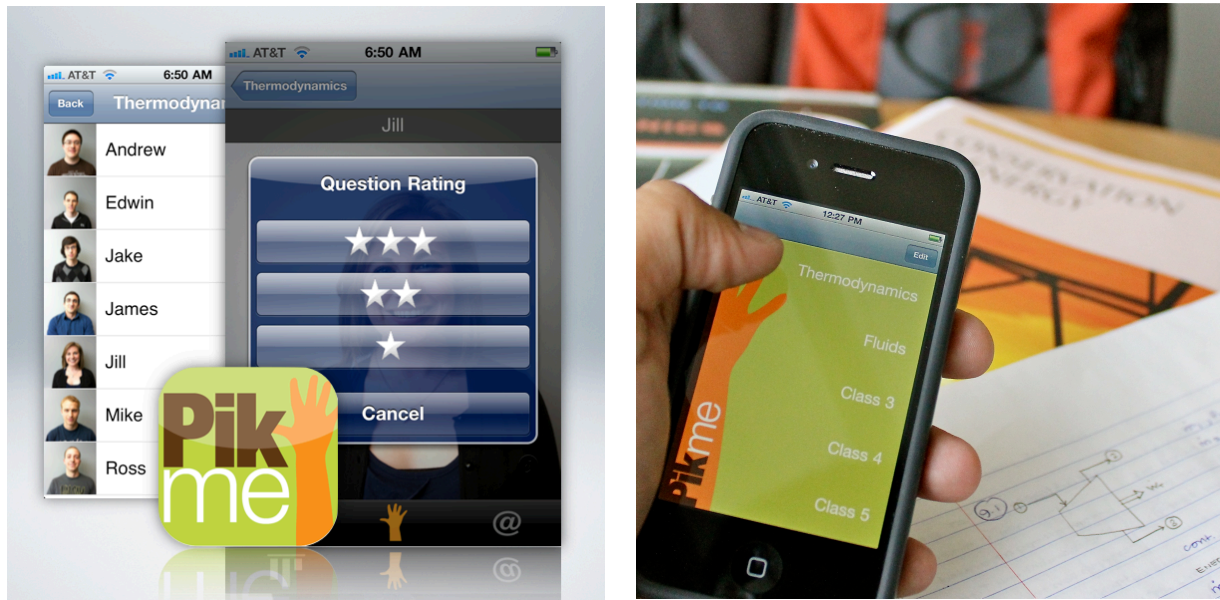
AT&T 6:50 AM
Back Thermodynamics
Andrew
Edwin
Jake
James
Jill
Mike
Ross

AT&T 6:50 AM
Thermodynamics
Jill
Question Rating
★★★
★★
★
Cancel
@

Pik me

AT&T 12:27 PM
Edit
Thermodynamics
Fluids
Class 3
Class 4
Class 5
Pik me

CONSERVATION
ENERGY